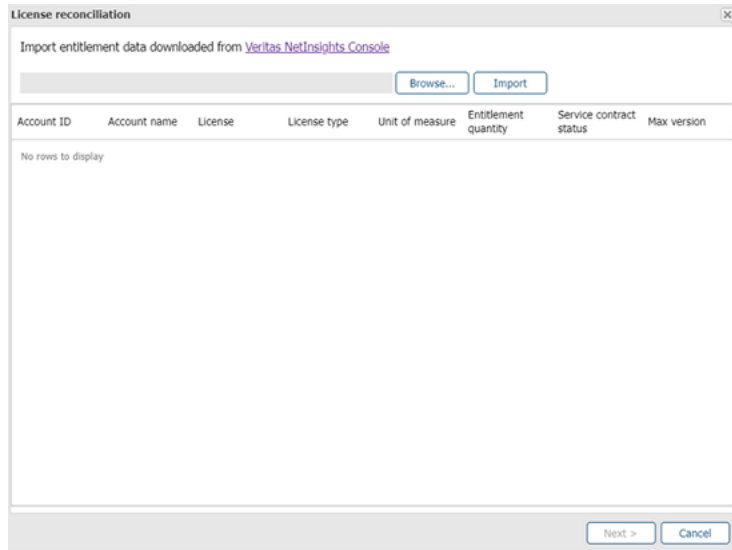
License reconciliation

Import entitlement data downloaded from Veritas NetInsights Console

Browse... Import

| Account ID | Account name | License | License type | Unit of measure | Entitlement quantity | Service contract status | Max version |
|---|---|---|---|---|---|---|---|

No rows to display

Next > Cancel